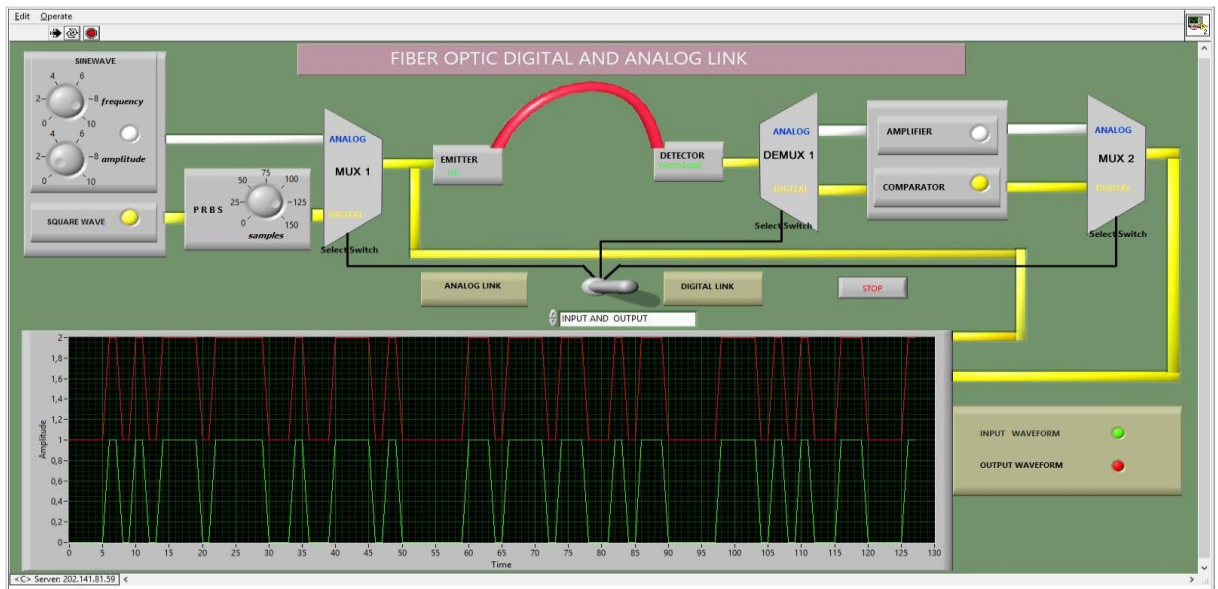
Edit Operate

FIBER OPTIC DIGITAL AND ANALOG LINK

SINEWAVE
4 6
2 8 frequency
0 10
4 6
2 8 amplitude
0 10

SQUARE WAVE

PRBS
50 75 100
25 125
0 150
samples

ANALOG
MUX 1
DIGITAL
Select Switch

EMITTER
LED

DETECTOR
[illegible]

ANALOG
DEMUX 1
DIGITAL
Select Switch

AMPLIFIER

COMPARATOR

ANALOG
MUX 2
DIGITAL
Select Switch

ANALOG LINK

DIGITAL LINK

STOP

INPUT AND OUTPUT

Amplitude
2
1,8
1,6
1,4
1,2
1
0,8
0,6
0,4
0,2
0
0 5 10 15 20 25 30 35 40 45 50 55 60 65 70 75 80 85 90 95 100 105 110 115 120 125 130
Time

INPUT WAVEFORM

OUTPUT WAVEFORM

<C> Server: 202.141.81.59